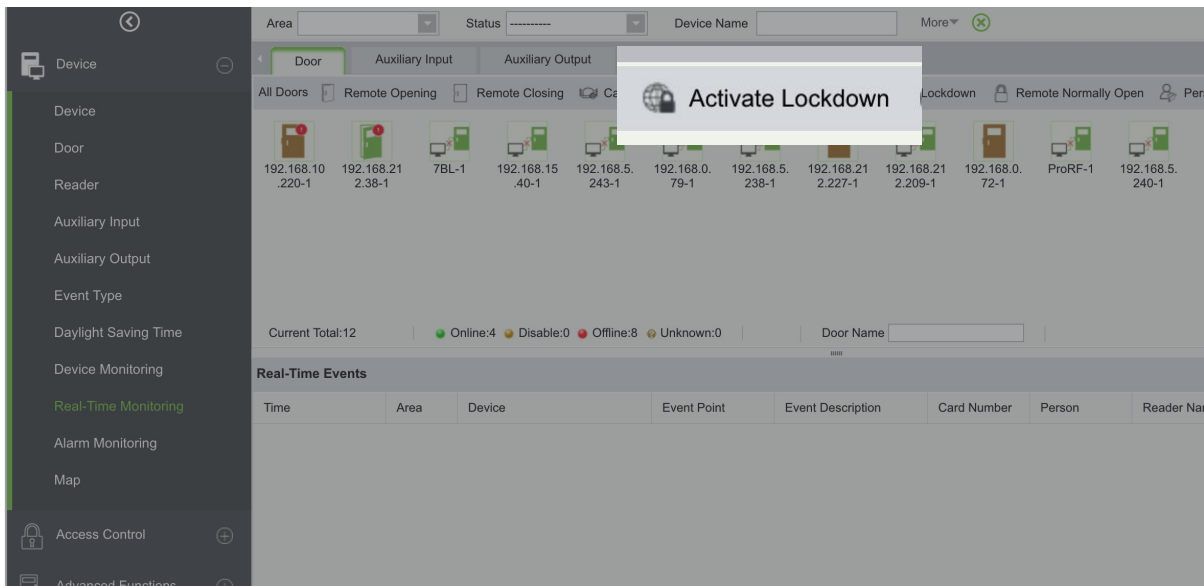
Device

Device

Door

Reader

Auxiliary Input

Auxiliary Output

Event Type

Daylight Saving Time

Device Monitoring

Real-Time Monitoring

Alarm Monitoring

Map

Access Control

Advanced Functions

Area Status ---------- Device Name More

Door Auxiliary Input Auxiliary Output

All Doors Remote Opening Remote Closing Ca

Activate Lockdown

Lockdown Remote Normally Open Per

192.168.10.220-1 192.168.212.38-1 7BL-1 192.168.15.40-1 192.168.5.243-1 192.168.0.79-1 192.168.5.238-1 192.168.212.227-1 192.168.212.209-1 192.168.0.72-1 ProRF-1 192.168.5.240-1

Current Total:12 Online:4 Disable:0 Offline:8 Unknown:0 Door Name

Real-Time Events

| Time | Area | Device | Event Point | Event Description | Card Number | Person | Reader Nar |
|---|---|---|---|---|---|---|---|